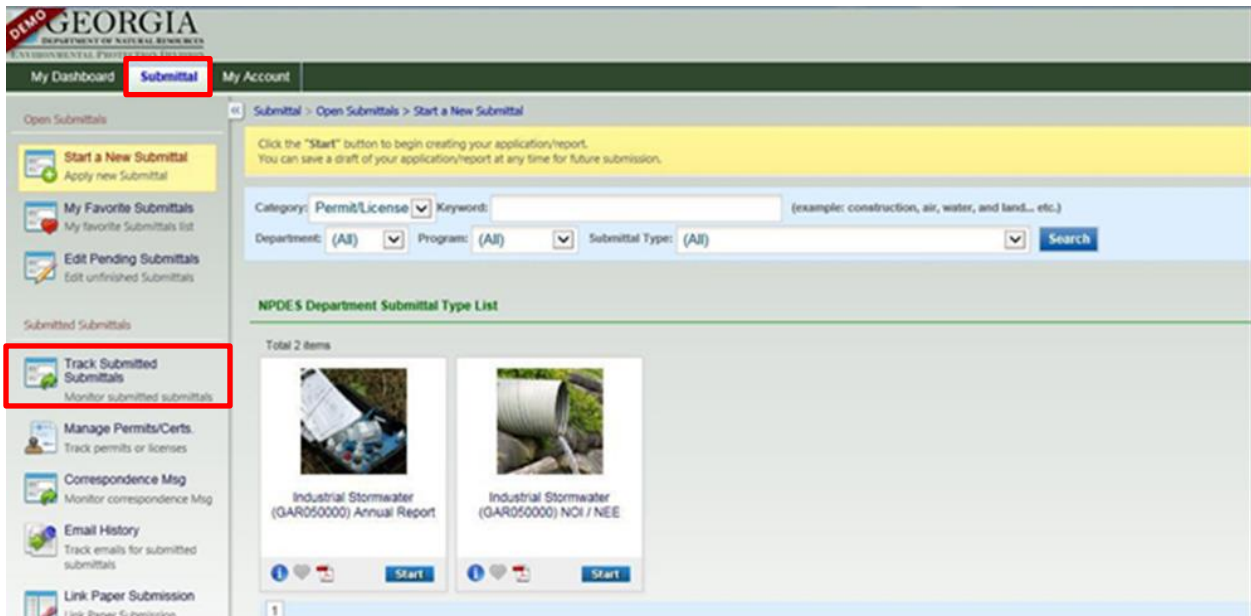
DEMO GEORGIA
DEPARTMENT OF NATURAL RESOURCES
ENVIRONMENTAL PROTECTION DIVISION

My Dashboard Submittal My Account

Open Submittals

Start a New Submittal
Apply new Submittal

My Favorite Submittals
My favorite Submittals list

Edit Pending Submittals
Edit unfinished Submittals

Submitted Submittals

Track Submitted Submittals
Monitor submitted submittals

Manage Permits/Certs.
Track permits or licenses

Correspondence Msg
Monitor correspondence Msg

Email History
Track emails for submitted submittals

Link Paper Submission
Link Paper Submission

Submittal > Open Submittals > Start a New Submittal

Click the "Start" button to begin creating your application/report.
You can save a draft of your application/report at any time for future submission.

Category: Permit/License Keyword: (example: construction, air, water, and land... etc.)
Department: (All) Program: (All) Submittal Type: (All) Search

NPDES Department Submittal Type List

Total 2 items

Industrial Stormwater (GAR050000) Annual Report
Start

Industrial Stormwater (GAR050000) NOI / NEE
Start

1